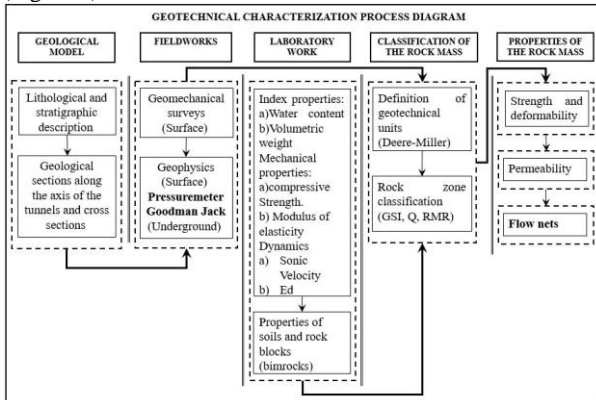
GEOTECHNICAL CHARACTERIZATION PROCESS DIAGRAM

GEOLOGICAL MODEL

Lithological and stratigraphic description

Geological sections along the axis of the tunnels and cross sections

FIELDWORKS

Geomechanical surveys (Surface)

Geophysics (Surface)
Pressuremeter
Goodman Jack
(Underground)

LABORATORY WORK

Index properties:
a)Water content
b)Volumetric weight
Mechanical properties:
a)compressive Strength.
b) Modulus of elasticity
Dynamics
a) Sonic Velocity
b) Ed

Properties of soils and rock blocks (bimrocks)

CLASSIFICATION OF THE ROCK MASS

Definition of geotechnical units (Deere-Miller)

Rock zone classification (GSI, Q, RMR)

PROPERTIES OF THE ROCK MASS

Strength and deformability

Permeability

Flow nets